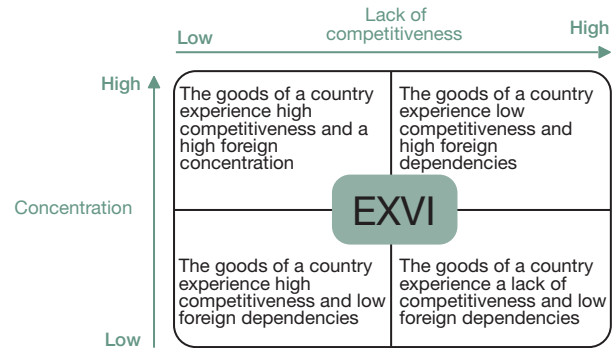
Low

Lack of competitiveness

High

High

Concentration

Low

The goods of a country experience high competitiveness and a high foreign concentration

The goods of a country experience low competitiveness and high foreign dependencies

EXVI

The goods of a country experience high competitiveness and low foreign dependencies

The goods of a country experience a lack of competitiveness and low foreign dependencies